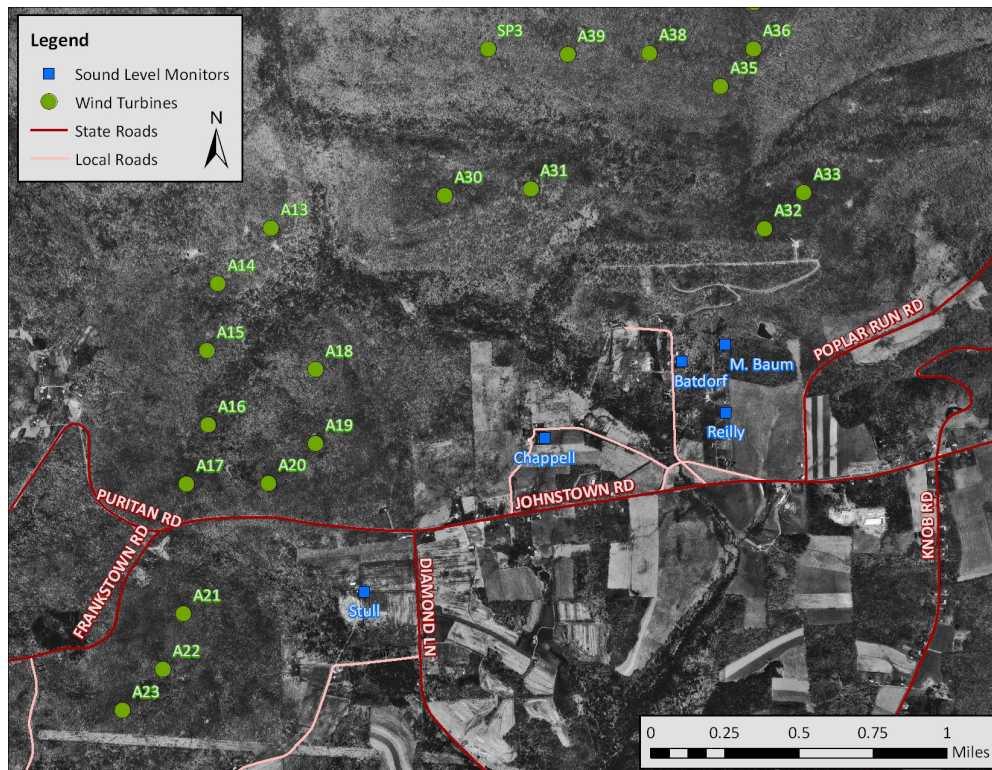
Legend
Sound Level Monitors
Wind Turbines
State Roads
Local Roads
N

SP3
A39
A38
A36
A35
A30
A31
A33
A32
A13
A14
A15
A18
A16
A19
A17
A20
A21
A22
A23

M. Baum
Batdorf
Reilly
Chappell
Stull

POPLAR RUN RD
JOHNSTOWN RD
PURITAN RD
FRANKSTOWN RD
DIAMOND LN
KNOB RD

0 0.25 0.5 0.75 1
Miles